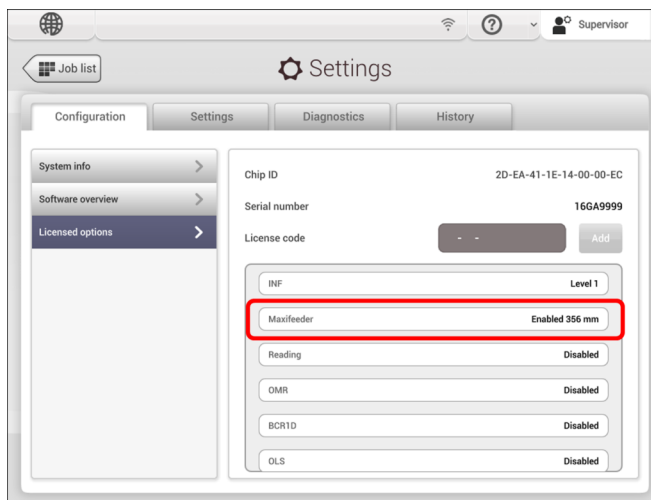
Supervisor

Job list

Settings

Configuration
Settings
Diagnostics
History

System info
Software overview
Licensed options

Chip ID 2D-EA-41-1E-14-00-00-EC
Serial number 16GA9999
License code - -
Add

| | |
|---|---|
| INF | Level 1 |
| Maxifeeder | Enabled 356 mm |
| Reading | Disabled |
| OMR | Disabled |
| BCR1D | Disabled |
| OLS | Disabled |